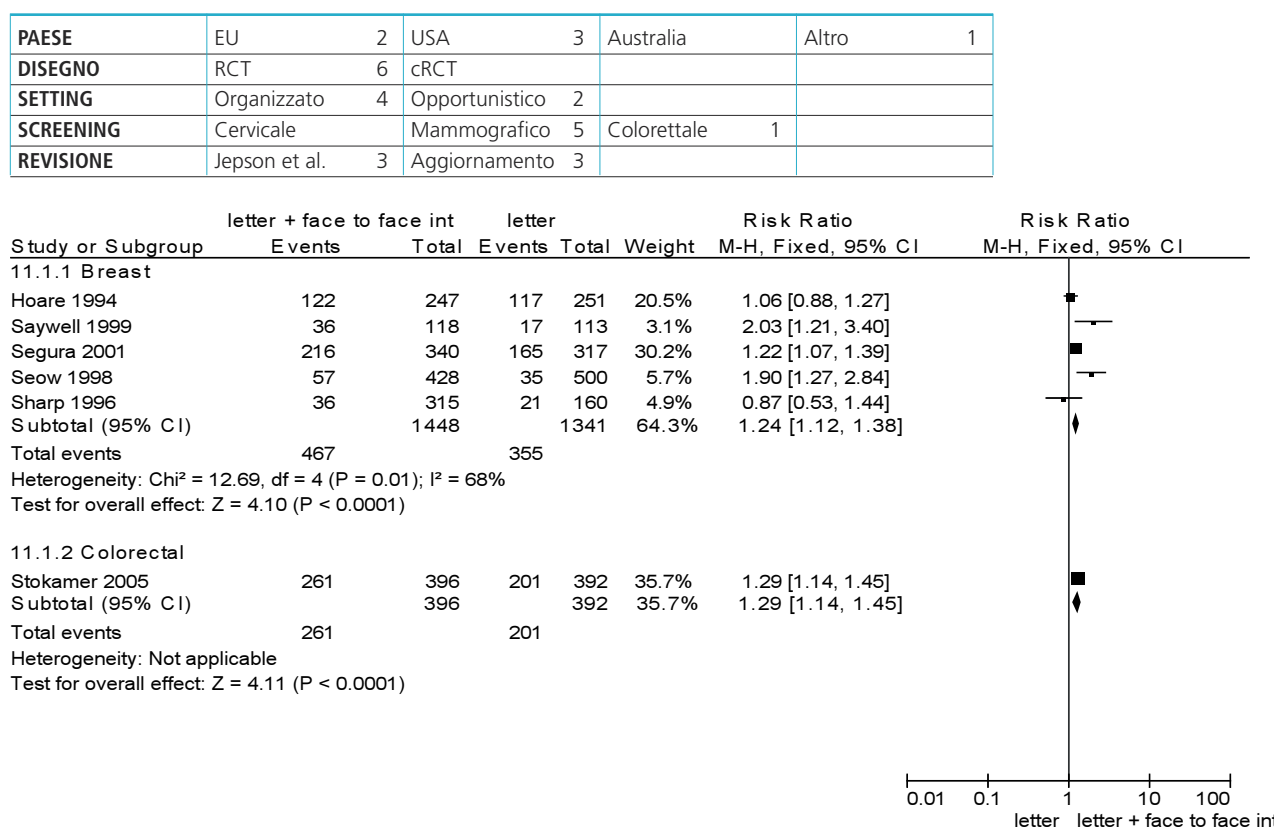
| PAESE | EU | 2 | USA | 3 | Australia | | Altro | 1 |
|---|---|---|---|---|---|---|---|---|
| DISEGNO | RCT | 6 | cRCT | | | | | |
| SETTING | Organizzato | 4 | Opportunistico | 2 | | | | |
| SCREENING | Cervicale | | Mammografico | 5 | Colorettale | 1 | | |
| REVISIONE | Jepson et al. | 3 | Aggiornamento | 3 | | | | |

| Study or Subgroup | letter + face to face int Events | letter + face to face int Total | letter Events | letter Total | Weight | Risk Ratio M-H, Fixed, 95% CI |
|---|---|---|---|---|---|---|
| 11.1.1 Breast | | | | | | |
| Hoare 1994 | 122 | 247 | 117 | 251 | 20.5% | 1.06 [0.88, 1.27] |
| Saywell 1999 | 36 | 118 | 17 | 113 | 3.1% | 2.03 [1.21, 3.40] |
| Segura 2001 | 216 | 340 | 165 | 317 | 30.2% | 1.22 [1.07, 1.39] |
| Seow 1998 | 57 | 428 | 35 | 500 | 5.7% | 1.90 [1.27, 2.84] |
| Sharp 1996 | 36 | 315 | 21 | 160 | 4.9% | 0.87 [0.53, 1.44] |
| Subtotal (95% CI) | | 1448 | | 1341 | 64.3% | 1.24 [1.12, 1.38] |
| Total events | 467 | | 355 | | | |
| Heterogeneity: Chi² = 12.69, df = 4 (P = 0.01); I² = 68% | | | | | | |
| Test for overall effect: Z = 4.10 (P < 0.0001) | | | | | | |
| 11.1.2 Colorectal | | | | | | |
| Stokamer 2005 | 261 | 396 | 201 | 392 | 35.7% | 1.29 [1.14, 1.45] |
| Subtotal (95% CI) | | 396 | | 392 | 35.7% | 1.29 [1.14, 1.45] |
| Total events | 261 | | 201 | | | |
| Heterogeneity: Not applicable | | | | | | |
| Test for overall effect: Z = 4.11 (P < 0.0001) | | | | | | |

Risk Ratio
M-H, Fixed, 95% CI

0.01 0.1 1 10 100
letter letter + face to face in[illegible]